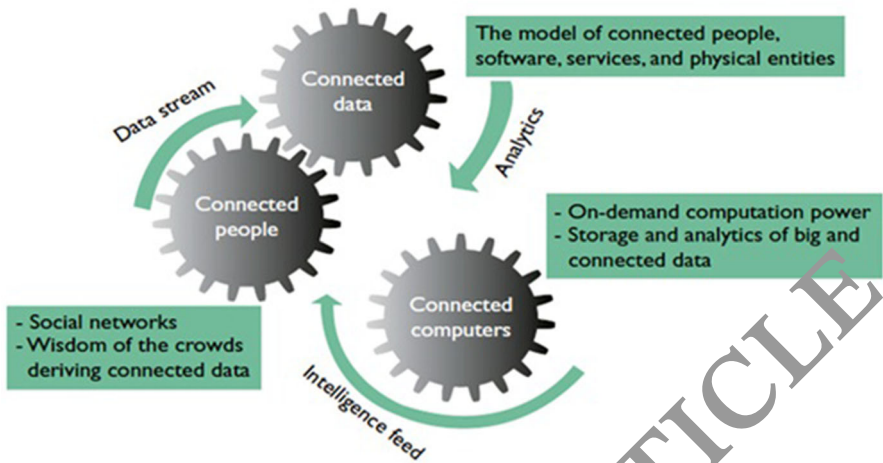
The model of connected people, software, services, and physical entities

Connected data

Data stream

Analytics

Connected people

- On-demand computation power
- Storage and analytics of big and connected data

Connected computers

- Social networks
- Wisdom of the crowds deriving connected data

Intelligence feed

TICLE